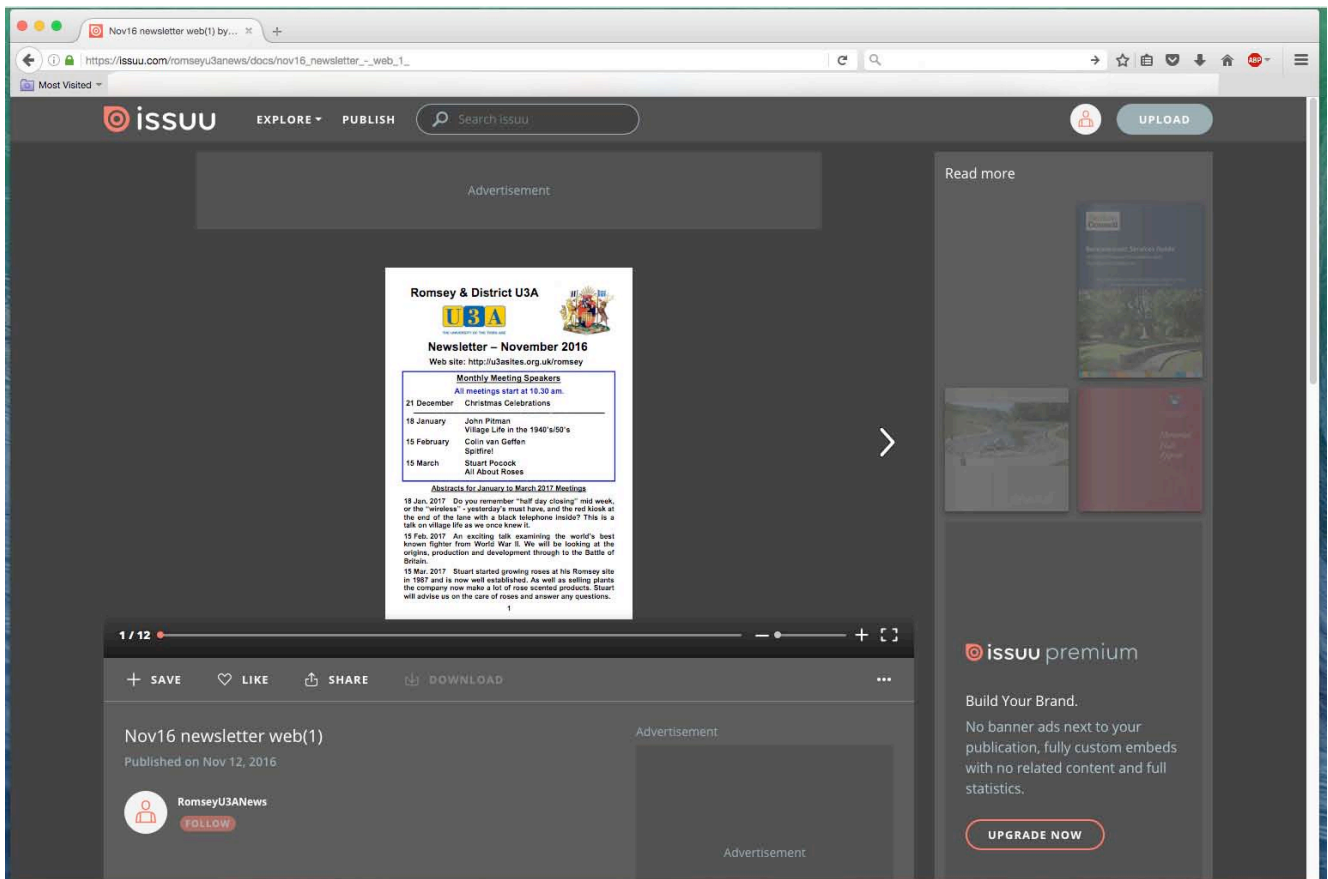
Nov16 newsletter web(1) by... ×

https://issuu.com/romseyu3anews/docs/nov16_newsletter_-_web_1_

Most Visited

issuu EXPLORE PUBLISH Search issuu

UPLOAD

Advertisement

Read more

Romsey & District U3A

U3A

Newsletter – November 2016

Web site: http://u3asites.org.uk/romsey

Monthly Meeting Speakers

All meetings start at 10.30 am.

| | |
|---|---|
| 21 December | Christmas Celebrations |
| 18 January | John Pitman Village Life in the 1940's/50's |
| 15 February | Colin van Geffen Spitfire! |
| 15 March | Stuart Pocock All About Roses |

Abstracts for January to March 2017 Meetings

18 Jan. 2017 Do you remember "half day closing" mid week, or the "wireless" - yesterday's must have, and the red kiosk at the end of the lane with a black telephone inside? This is a talk on village life as we once knew it.

15 Feb. 2017 An exciting talk examining the world's best known fighter from World War II. We will be looking at the origins, production and development through to the Battle of Britain.

15 Mar. 2017 Stuart started growing roses at his Romsey site in 1987 and is now well established. As well as selling plants the company now make a lot of rose scented products. Stuart will advise us on the care of roses and answer any questions.

1

1 / 12

SAVE LIKE SHARE DOWNLOAD

Nov16 newsletter web(1)

Published on Nov 12, 2016

RomseyU3ANews

FOLLOW

Advertisement

Advertisement

issuu premium

Build Your Brand.

No banner ads next to your publication, fully custom embeds with no related content and full statistics.

UPGRADE NOW